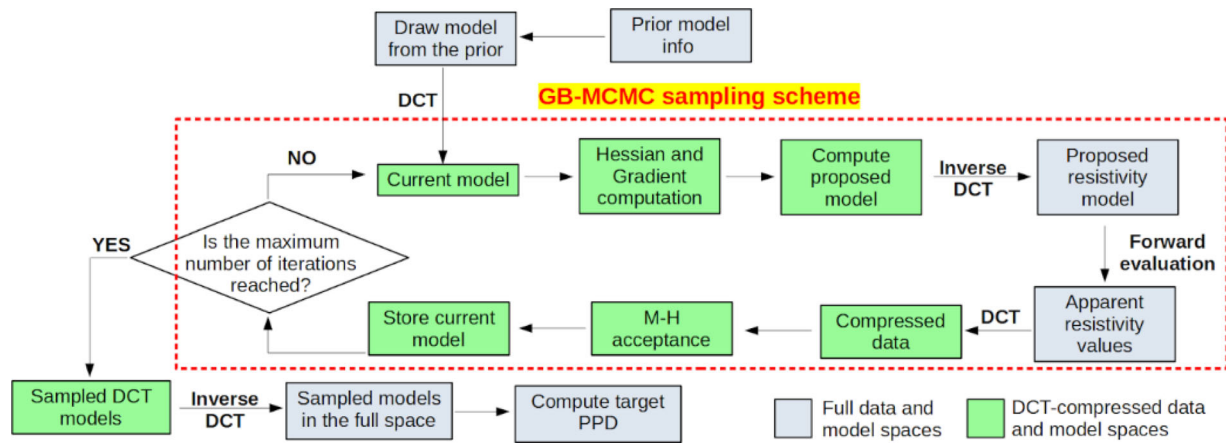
Draw model from the prior

Prior model info

DCT

GB-MCMC sampling scheme

NO

Current model

Hessian and Gradient computation

Compute proposed model

Inverse DCT

Proposed resistivity model

Forward evaluation

YES

Is the maximum number of iterations reached?

Store current model

M-H acceptance

Compressed data

DCT

Apparent resistivity values

Sampled DCT models

Inverse DCT

Sampled models in the full space

Compute target PPD

Full data and model spaces

DCT-compressed data and model spaces